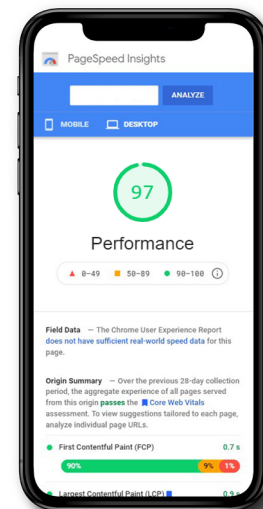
PageSpeed Insights

ANALYZE

MOBILE DESKTOP

97

Performance

0–49 50–89 90–100

Field Data — The Chrome User Experience Report does not have sufficient real-world speed data for this page.

Origin Summary — Over the previous 28-day collection period, the aggregate experience of all pages served from this origin passes the Core Web Vitals assessment. To view suggestions tailored to each page, analyze individual page URLs.

First Contentful Paint (FCP) 0.7 s

90% 9% 1%

Largest Contentful Paint (LCP) 0.9 s